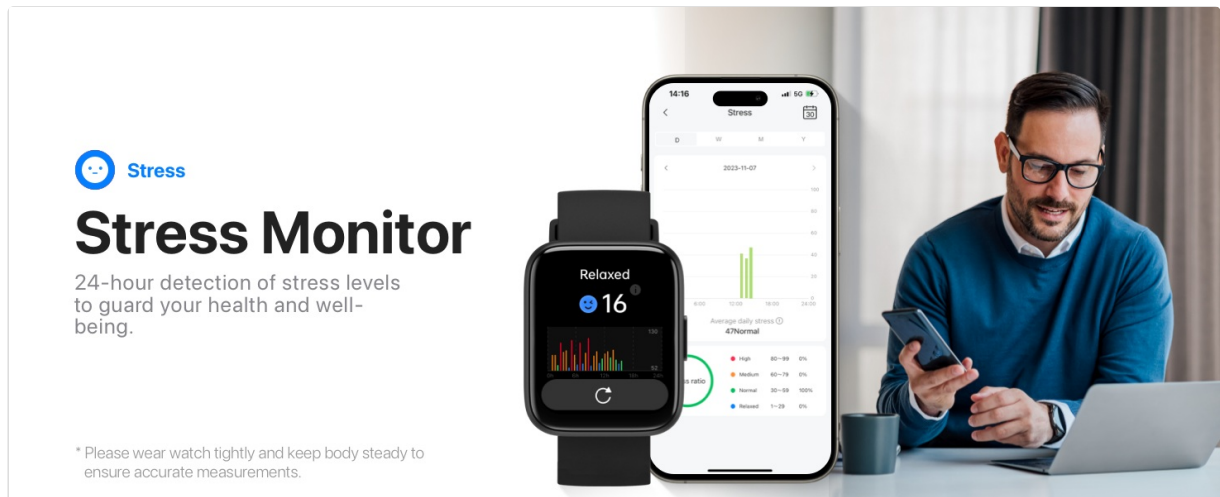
Stress

Stress Monitor

24-hour detection of stress levels to guard your health and well-being.

* Please wear watch tightly and keep body steady to ensure accurate measurements.

Relaxed

16

130

52

14:16

5G

Stress

30

D W M Y

2023-11-07

100

80

60

40

20

0

6:00 12:00 18:00 24:00

Average daily stress

47Normal

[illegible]s ratio

| | | | |
|---|---|---|---|
| High | 80~99 | 0% |
| Medium | 60~79 | 0% |
| Normal | 30~59 | 100% |
| Relaxed | 1~29 | 0% |